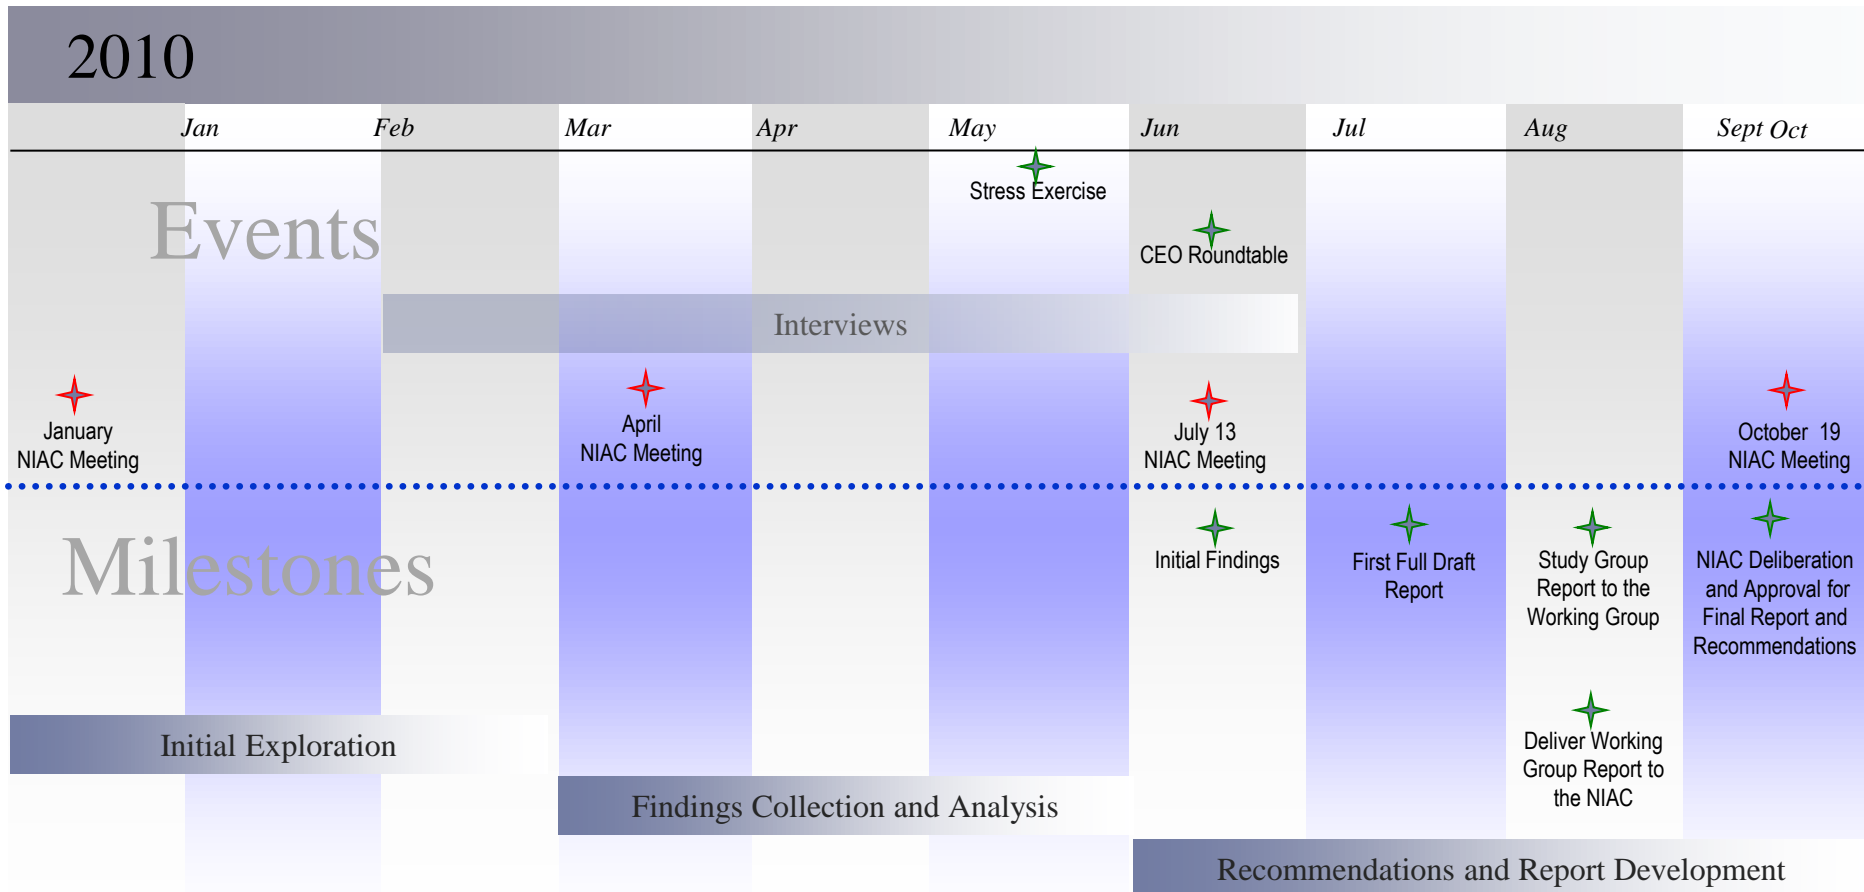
2010

Jan Feb Mar Apr May Jun Jul Aug Sept Oct

Events

Stress Exercise

CEO Roundtable

Interviews

January NIAC Meeting

April NIAC Meeting

July 13 NIAC Meeting

October 19 NIAC Meeting

Milestones

Initial Findings

First Full Draft Report

Study Group Report to the Working Group

NIAC Deliberation and Approval for Final Report and Recommendations

Deliver Working Group Report to the NIAC

Initial Exploration

Findings Collection and Analysis

Recommendations and Report Development